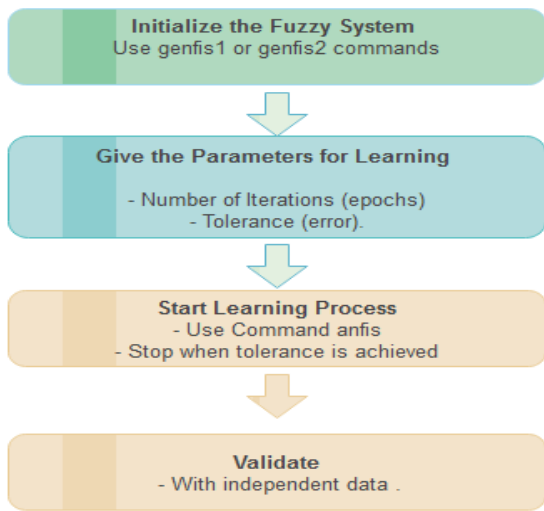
Initialize the Fuzzy System
Use genfis1 or genfis2 commands

Give the Parameters for Learning

- Number of Iterations (epochs)
- Tolerance (error).

Start Learning Process
- Use Command anfis
- Stop when tolerance is achieved

Validate
- With independent data .